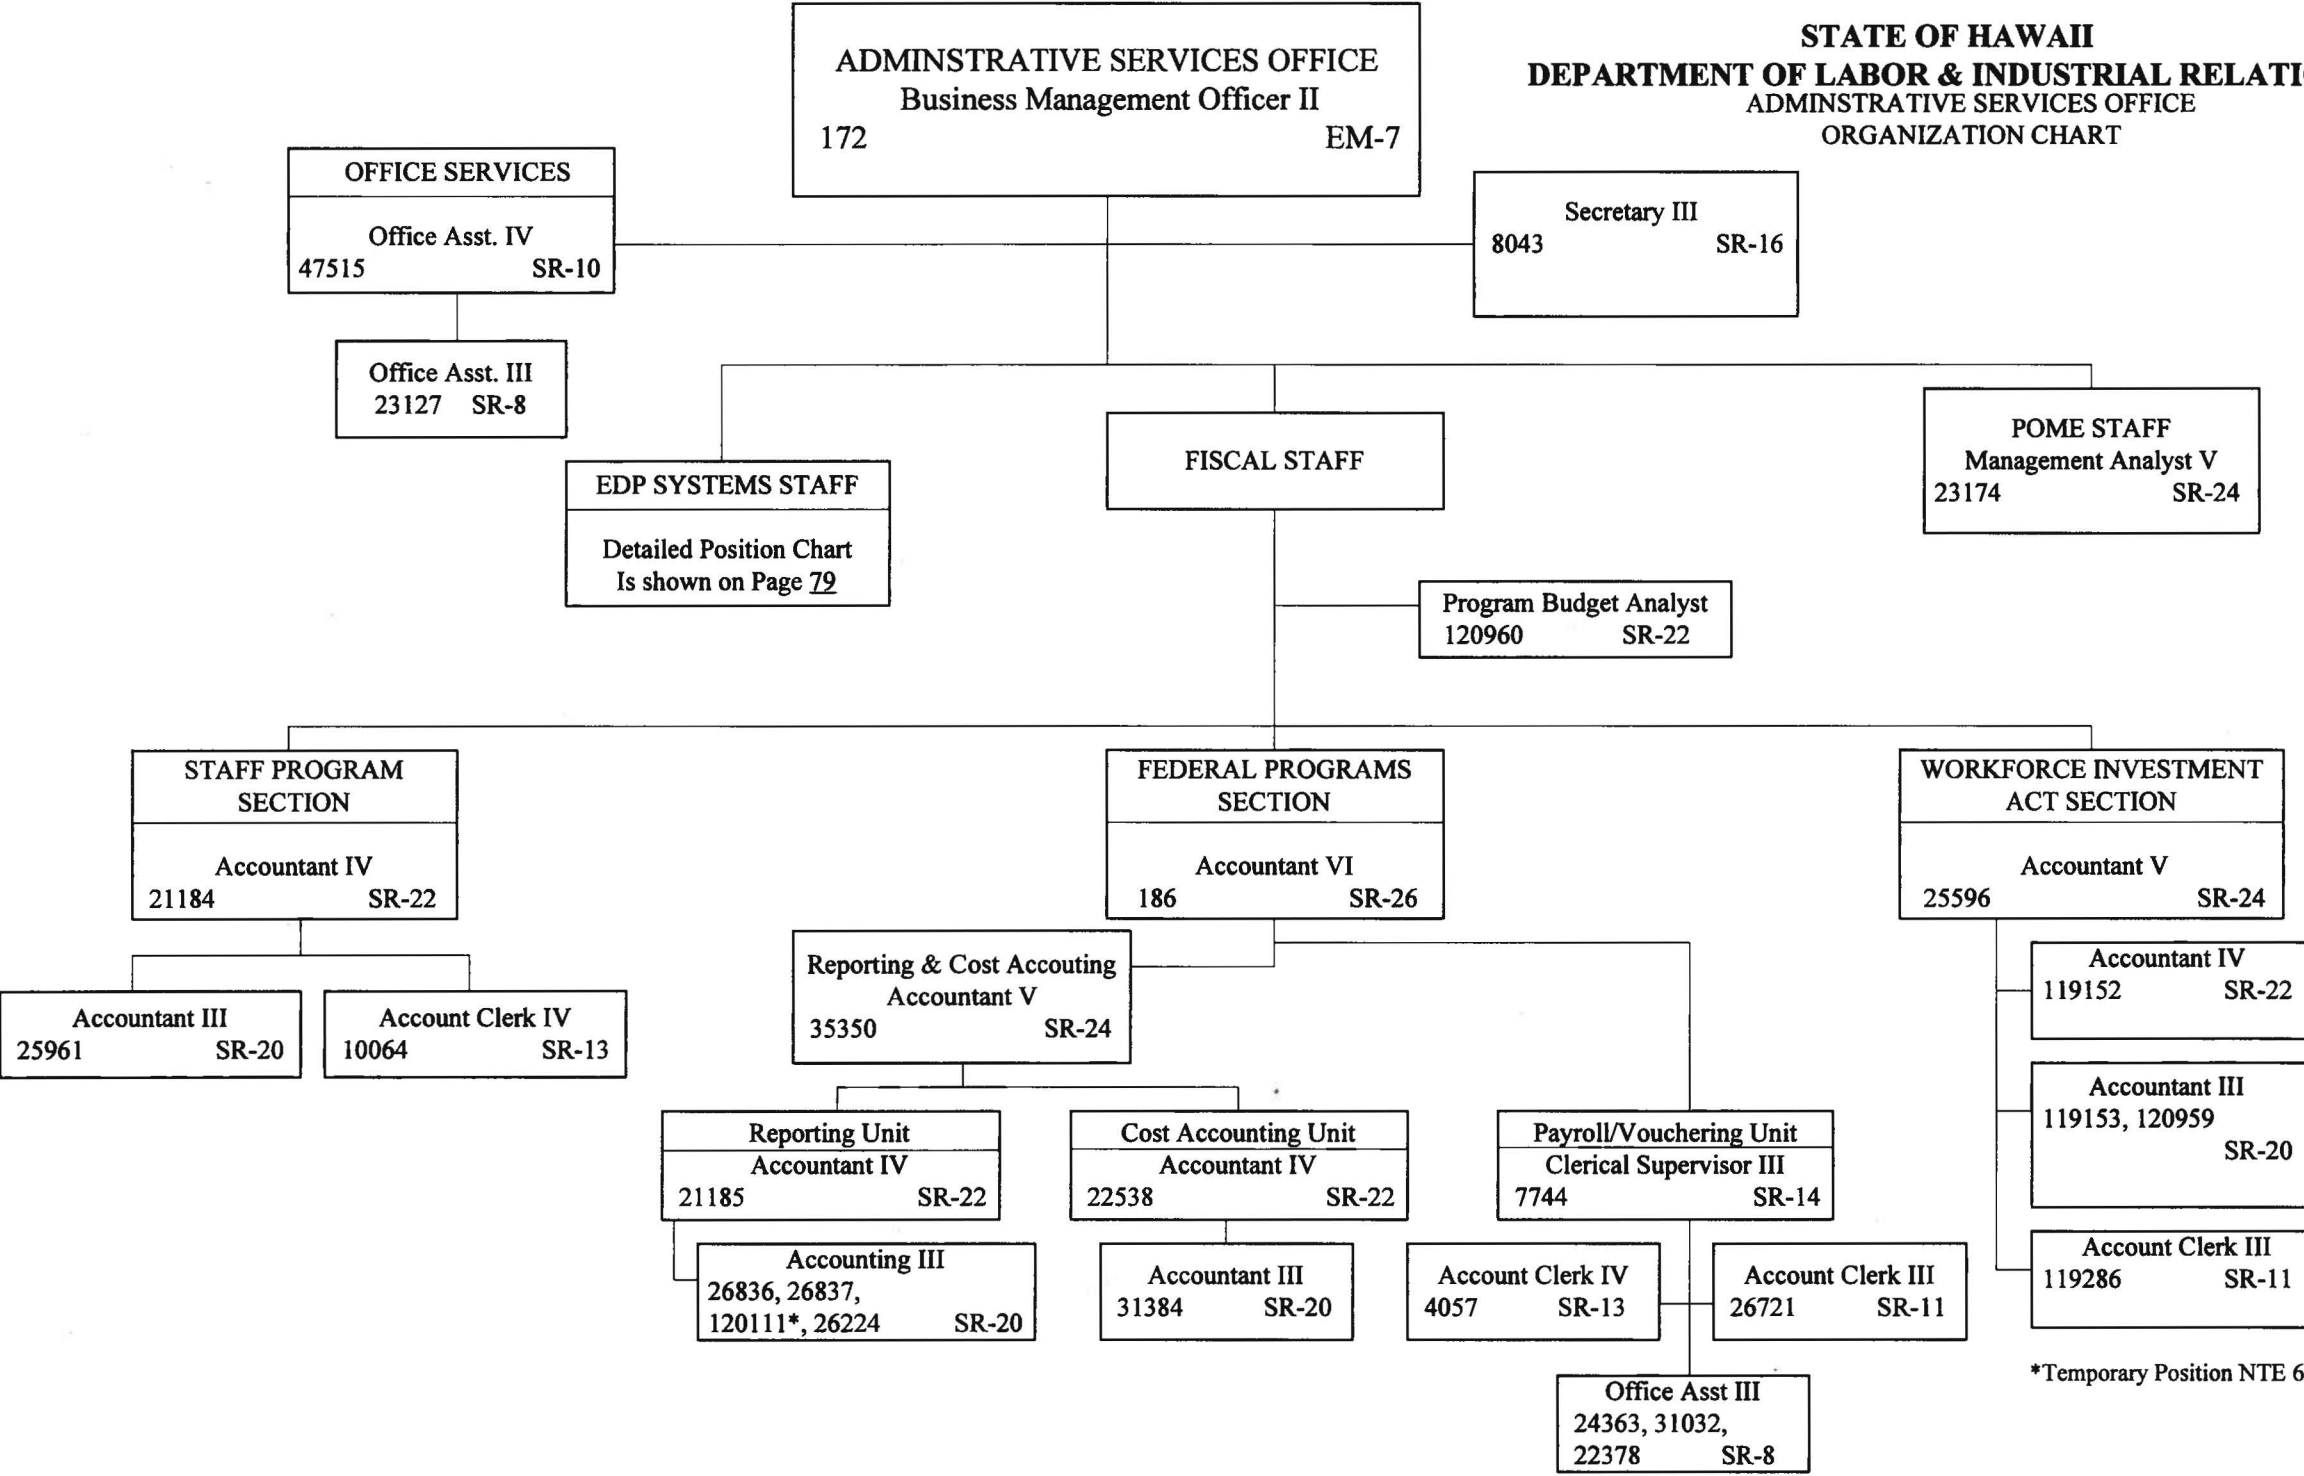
STATE OF HAWAII
DEPARTMENT OF LABOR & INDUSTRIAL RELATI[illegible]
ADMINSTRATIVE SERVICES OFFICE
ORGANIZATION CHART

ADMINSTRATIVE SERVICES OFFICE
Business Management Officer II
172 EM-7

OFFICE SERVICES
Office Asst. IV
47515 SR-10

Office Asst. III
23127 SR-8

Secretary III
8043 SR-16

EDP SYSTEMS STAFF
Detailed Position Chart Is shown on Page 79

FISCAL STAFF

POME STAFF
Management Analyst V
23174 SR-24

Program Budget Analyst
120960 SR-22

STAFF PROGRAM SECTION
Accountant IV
21184 SR-22

Accountant III
25961 SR-20

Account Clerk IV
10064 SR-13

FEDERAL PROGRAMS SECTION
Accountant VI
186 SR-26

Reporting & Cost Accouting Accountant V
35350 SR-24

Reporting Unit
Accountant IV
21185 SR-22

Accounting III
26836, 26837, 120111*, 26224 SR-20

Cost Accounting Unit
Accountant IV
22538 SR-22

Accountant III
31384 SR-20

Payroll/Vouchering Unit
Clerical Supervisor III
7744 SR-14

Account Clerk IV
4057 SR-13

Account Clerk III
26721 SR-11

Office Asst III
24363, 31032, 22378 SR-8

WORKFORCE INVESTMENT ACT SECTION
Accountant V
25596 SR-24

Accountant IV
119152 SR-22

Accountant III
119153, 120959
SR-20

Account Clerk III
119286 SR-11

*Temporary Position NTE 6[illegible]